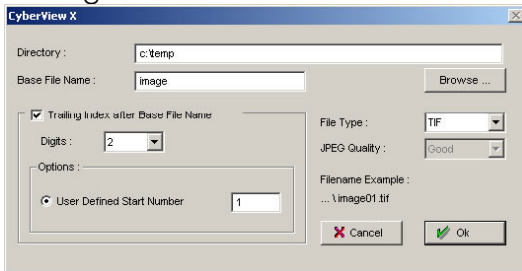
CyberView X

Directory : c:\temp

Base File Name : image

Browse ...

Trailing Index after Base File Name

Digits : 2

Options :

User Defined Start Number 1

File Type : TIF

JPEG Quality : Good

Filename Example :

... \ image01.tif

Cancel

Ok